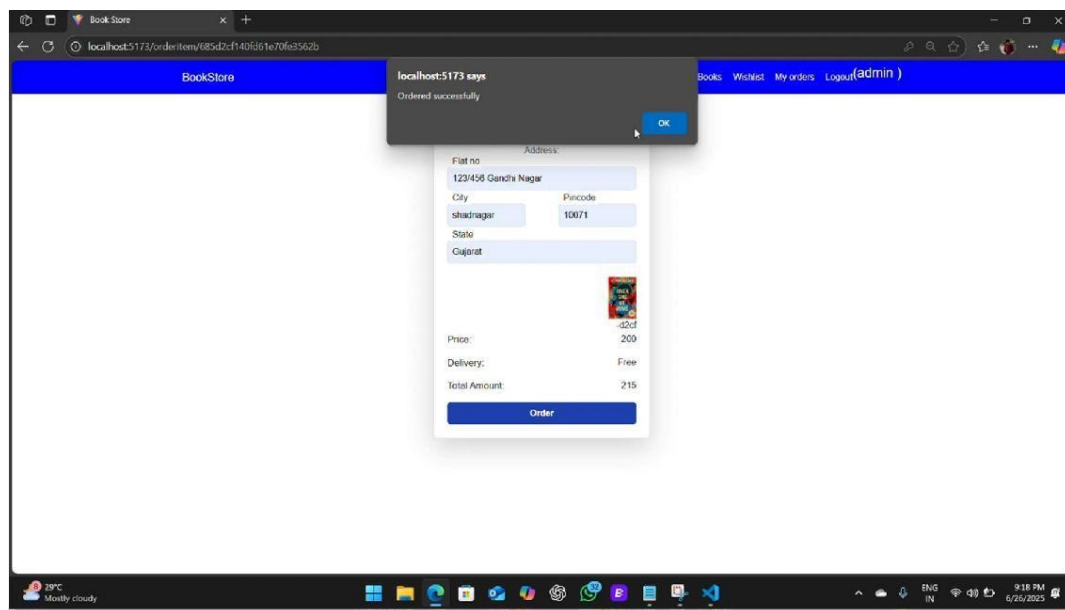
Book Store

localhost:5173/orderitem/685d2cf140fd61e70fe3562b

BookStore

localhost:5173 says

Ordered successfully

OK

Books Wishlist My orders Logout(admin )

Address

Flat no

123/456 Gandhi Nagar

City

shadnagar

Pincode

10071

State

Gujarat

-d2cf

Price:

200

Delivery:

Free

Total Amount:

215

Order

29°C
Mostly cloudy

ENG
IN

9:18 PM
6/26/2025